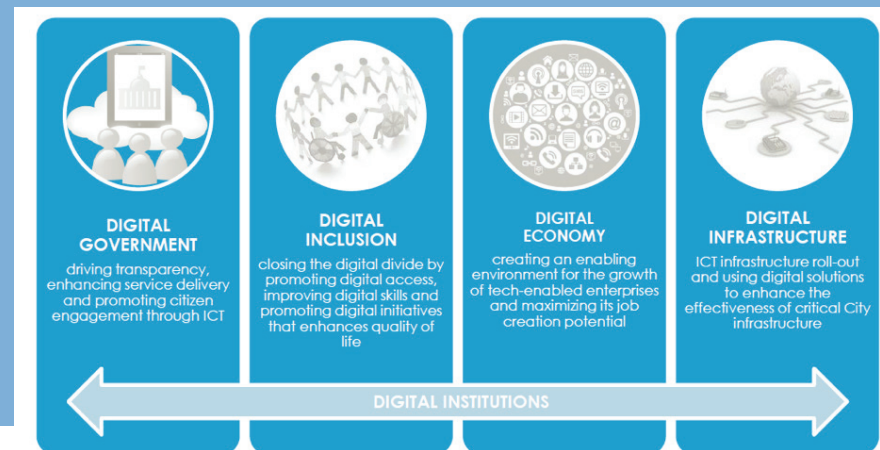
DIGITAL GOVERNMENT

driving transparency, enhancing service delivery and promoting citizen engagement through ICT

DIGITAL INCLUSION

closing the digital divide by promoting digital access, improving digital skills and promoting digital initiatives that enhances quality of life

DIGITAL ECONOMY

creating an enabling environment for the growth of tech-enabled enterprises and maximizing its job creation potential

DIGITAL INFRASTRUCTURE

ICT infrastructure roll-out and using digital solutions to enhance the effectiveness of critical City infrastructure

DIGITAL INSTITUTIONS